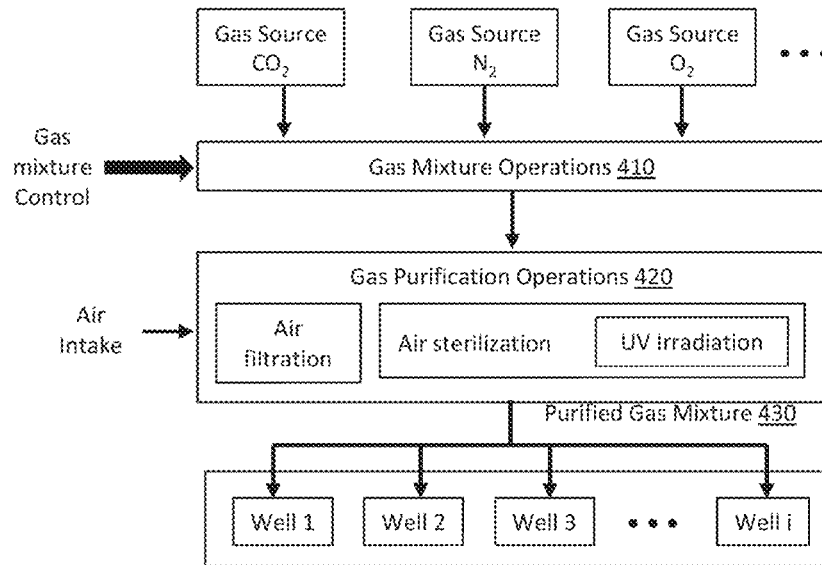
Gas Source $CO_2$

Gas Source $N_2$

Gas Source $O_2$

• • •

Gas mixture Control

Gas Mixture Operations 410

Gas Purification Operations 420

Air Intake

Air filtration

Air sterilization

UV irradiation

Purified Gas Mixture 430

Well 1

Well 2

Well 3

• • •

Well i